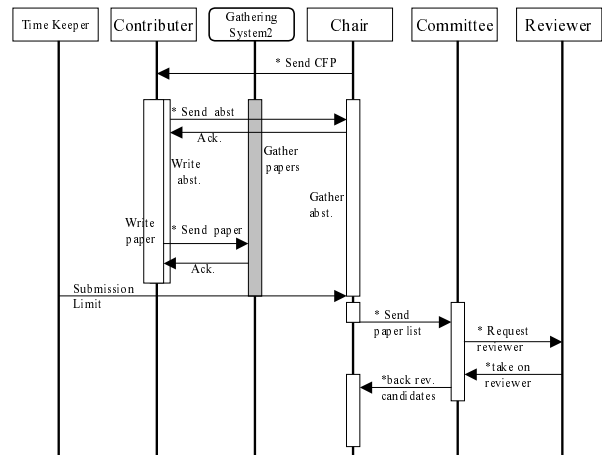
Time Keeper
Contributer
Gathering System2
Chair
Committee
Reviewer

* Send CFP

* Send abst

Ack.

Write abst.

Gather papers

Gather abst.

Write paper

* Send paper

Ack.

Submission Limit

* Send paper list

* Request reviewer

*take on reviewer

*back rev. candidates